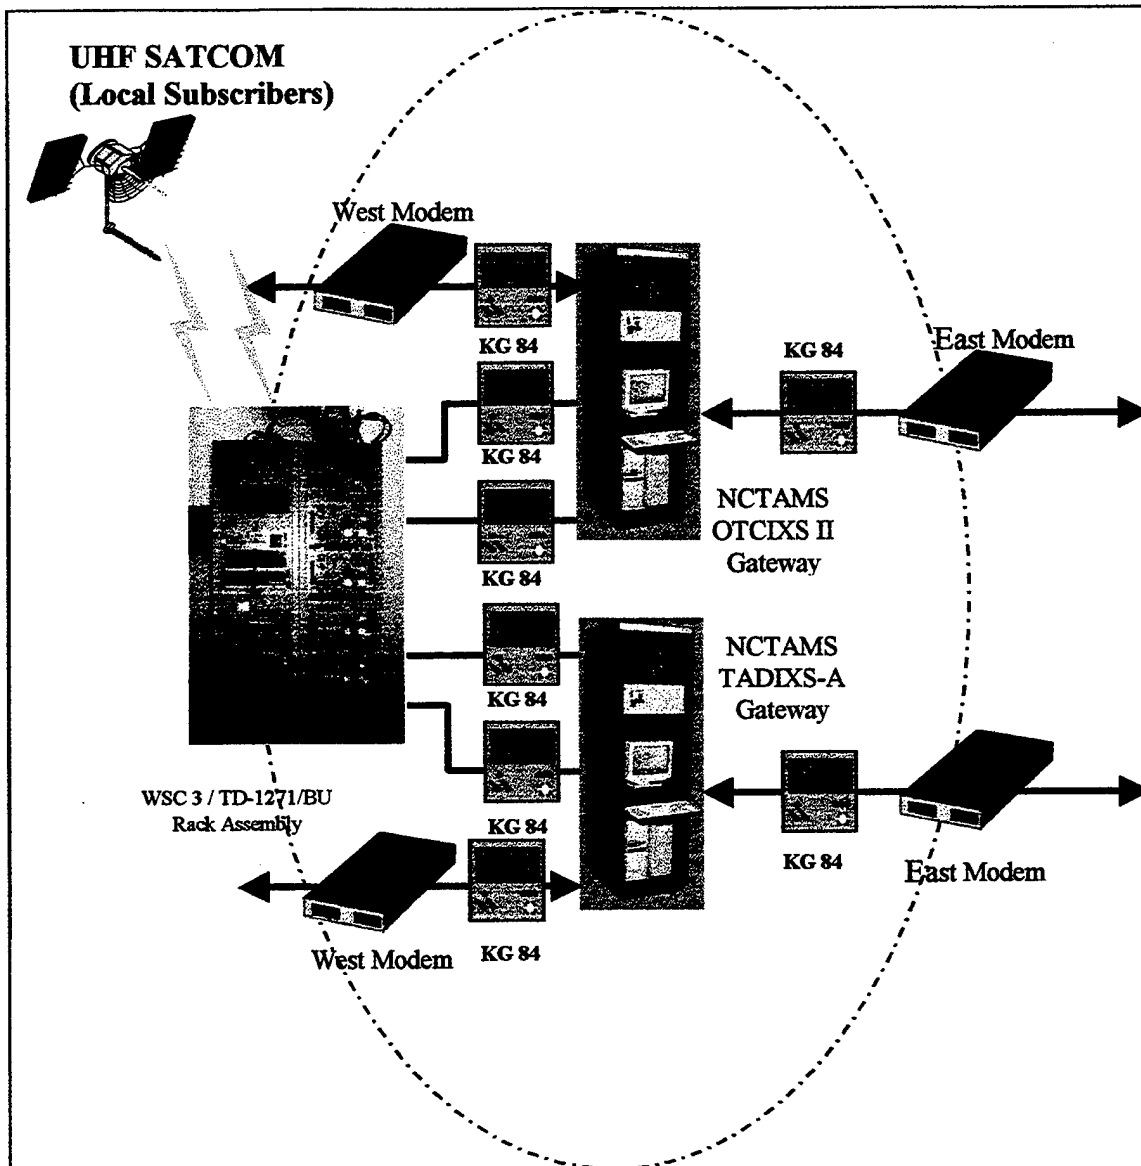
UHF SATCOM
(Local Subscribers)

West Modem

KG 84

KG 84

East Modem

KG 84

NCTAMS
OTCIXS II
Gateway

KG 84

NCTAMS
TADIXS-A
Gateway

KG 84

WSC 3 / TD-1271/BU
Rack Assembly

KG 84

KG 84

East Modem

West Modem

KG 84